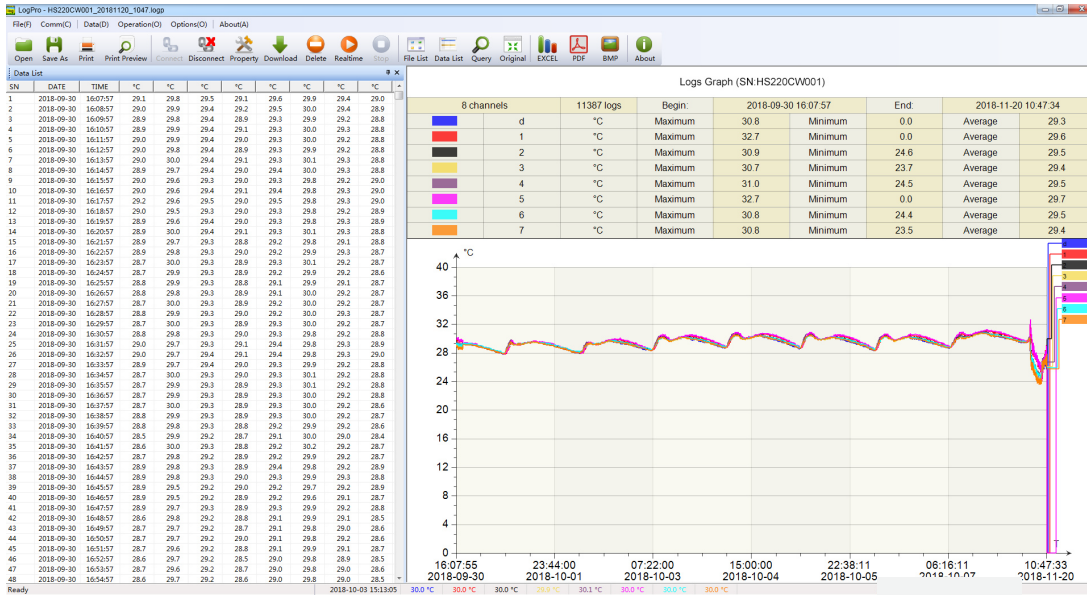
LogPro - HS220CW001_20181120_1047.logo

File(F) Comm(C) Data(D) Operation(O) Options(O) About(A)

Open Save As Print Print Preview Connect Disconnect Property Download Delete Realtime Stop File List Data List Query Original EXCEL PDF BMP About

Data List

| SN | DATE | TIME | °C | °C | °C | °C | °C | °C | °C | °C |
|---|---|---|---|---|---|---|---|---|---|---|
| 1 | 2018-09-30 | 16:07:57 | 29.1 | 29.8 | 29.5 | 29.1 | 29.6 | 29.9 | 29.4 | 29.0 |
| 2 | 2018-09-30 | 16:08:57 | 29.0 | 29.9 | 29.4 | 29.2 | 29.5 | 30.0 | 29.4 | 28.9 |
| 3 | 2018-09-30 | 16:09:57 | 28.9 | 29.8 | 29.4 | 28.9 | 29.3 | 29.9 | 29.2 | 28.8 |
| 4 | 2018-09-30 | 16:10:57 | 28.9 | 29.9 | 29.4 | 29.1 | 29.3 | 30.0 | 29.3 | 28.8 |
| 5 | 2018-09-30 | 16:11:57 | 29.0 | 29.9 | 29.4 | 29.0 | 29.3 | 30.0 | 29.2 | 28.8 |
| 6 | 2018-09-30 | 16:12:57 | 29.0 | 29.8 | 29.4 | 28.9 | 29.3 | 29.9 | 29.2 | 28.8 |
| 7 | 2018-09-30 | 16:13:57 | 29.0 | 30.0 | 29.4 | 29.1 | 29.3 | 30.1 | 29.3 | 28.8 |
| 8 | 2018-09-30 | 16:14:57 | 28.9 | 29.7 | 29.4 | 29.0 | 29.4 | 30.0 | 29.3 | 28.8 |
| 9 | 2018-09-30 | 16:15:57 | 29.0 | 29.6 | 29.3 | 29.0 | 29.3 | 29.8 | 29.2 | 28.9 |
| 10 | 2018-09-30 | 16:16:57 | 29.0 | 29.6 | 29.4 | 29.1 | 29.4 | 29.8 | 29.3 | 28.8 |
| 11 | 2018-09-30 | 16:17:57 | 29.2 | 29.6 | 29.5 | 29.0 | 29.5 | 29.8 | 29.3 | 28.8 |
| 12 | 2018-09-30 | 16:18:57 | 29.0 | 29.5 | 29.3 | 29.0 | 29.3 | 29.8 | 29.2 | 28.9 |
| 13 | 2018-09-30 | 16:19:57 | 28.9 | 29.6 | 29.4 | 29.0 | 29.3 | 29.8 | 29.3 | 28.8 |
| 14 | 2018-09-30 | 16:20:57 | 28.9 | 30.0 | 29.4 | 29.1 | 29.3 | 30.1 | 29.3 | 28.8 |
| 15 | 2018-09-30 | 16:21:57 | 28.9 | 29.7 | 29.3 | 28.8 | 29.2 | 29.8 | 29.1 | 28.8 |
| 16 | 2018-09-30 | 16:22:57 | 28.9 | 29.8 | 29.3 | 29.0 | 29.2 | 29.9 | 29.3 | 28.7 |
| 17 | 2018-09-30 | 16:23:57 | 28.7 | 30.0 | 29.3 | 28.9 | 29.3 | 30.1 | 29.2 | 28.8 |
| 18 | 2018-09-30 | 16:24:57 | 28.7 | 29.9 | 29.3 | 28.9 | 29.2 | 29.9 | 29.2 | 28.6 |
| 19 | 2018-09-30 | 16:25:57 | 28.8 | 29.9 | 29.3 | 28.8 | 29.1 | 29.9 | 29.1 | 28.7 |
| 20 | 2018-09-30 | 16:26:57 | 28.8 | 29.8 | 29.3 | 28.9 | 29.1 | 30.0 | 29.2 | 28.7 |
| 21 | 2018-09-30 | 16:27:57 | 28.7 | 30.0 | 29.3 | 28.9 | 29.3 | 30.0 | 29.2 | 28.7 |
| 22 | 2018-09-30 | 16:28:57 | 28.8 | 29.9 | 29.3 | 29.0 | 29.2 | 30.0 | 29.3 | 28.7 |
| 23 | 2018-09-30 | 16:29:57 | 28.7 | 30.0 | 29.3 | 28.9 | 29.3 | 30.0 | 29.2 | 28.7 |
| 24 | 2018-09-30 | 16:30:57 | 28.8 | 29.8 | 29.3 | 29.0 | 29.3 | 29.9 | 29.3 | 28.8 |
| 25 | 2018-09-30 | 16:31:57 | 29.0 | 29.7 | 29.3 | 29.1 | 29.4 | 29.8 | 29.3 | 28.9 |
| 26 | 2018-09-30 | 16:32:57 | 29.0 | 29.7 | 29.4 | 29.1 | 29.4 | 29.8 | 29.3 | 29.0 |
| 27 | 2018-09-30 | 16:33:57 | 28.9 | 29.7 | 29.4 | 29.0 | 29.3 | 29.9 | 29.2 | 28.8 |
| 28 | 2018-09-30 | 16:34:57 | 28.7 | 30.0 | 29.3 | 29.0 | 29.3 | 30.1 | 29.2 | 28.8 |
| 29 | 2018-09-30 | 16:35:57 | 28.7 | 29.9 | 29.3 | 29.0 | 29.3 | 30.1 | 29.2 | 28.8 |
| 30 | 2018-09-30 | 16:36:57 | 28.7 | 29.9 | 29.3 | 28.9 | 29.3 | 29.9 | 29.2 | 28.8 |
| 31 | 2018-09-30 | 16:37:57 | 28.7 | 30.0 | 29.3 | 28.9 | 29.3 | 30.0 | 29.2 | 28.6 |
| 32 | 2018-09-30 | 16:38:57 | 28.8 | 29.9 | 29.3 | 28.9 | 29.3 | 30.0 | 29.2 | 28.6 |
| 33 | 2018-09-30 | 16:39:57 | 28.8 | 29.9 | 29.3 | 28.8 | 29.2 | 29.9 | 29.2 | 28.6 |
| 34 | 2018-09-30 | 16:40:57 | 28.5 | 29.9 | 29.2 | 28.7 | 29.1 | 30.0 | 29.0 | 28.4 |
| 35 | 2018-09-30 | 16:41:57 | 28.6 | 30.0 | 29.3 | 28.8 | 29.2 | 30.2 | 29.2 | 28.7 |
| 36 | 2018-09-30 | 16:42:57 | 28.7 | 29.8 | 29.2 | 28.9 | 29.2 | 29.9 | 29.2 | 28.7 |
| 37 | 2018-09-30 | 16:43:57 | 28.9 | 29.8 | 29.3 | 28.9 | 29.4 | 29.8 | 29.3 | 28.8 |
| 38 | 2018-09-30 | 16:44:57 | 28.9 | 29.8 | 29.3 | 29.0 | 29.3 | 29.9 | 29.3 | 28.8 |
| 39 | 2018-09-30 | 16:45:57 | 28.9 | 29.5 | 29.2 | 29.0 | 29.2 | 29.7 | 29.2 | 28.9 |
| 40 | 2018-09-30 | 16:46:57 | 28.9 | 29.5 | 29.2 | 28.9 | 29.2 | 29.6 | 29.1 | 28.7 |
| 41 | 2018-09-30 | 16:47:57 | 28.9 | 29.7 | 29.3 | 28.9 | 29.3 | 29.8 | 29.2 | 28.8 |
| 42 | 2018-09-30 | 16:48:57 | 28.6 | 29.8 | 29.2 | 28.8 | 29.1 | 29.9 | 29.1 | 28.5 |
| 43 | 2018-09-30 | 16:49:57 | 28.7 | 29.7 | 29.2 | 28.8 | 29.2 | 29.8 | 29.2 | 28.7 |
| 44 | 2018-09-30 | 16:50:57 | 28.7 | 29.7 | 29.2 | 29.0 | 29.1 | 29.8 | 29.2 | 28.8 |
| 45 | 2018-09-30 | 16:51:57 | 28.7 | 29.6 | 29.2 | 28.8 | 29.1 | 29.9 | 29.1 | 28.7 |
| 46 | 2018-09-30 | 16:52:57 | 28.6 | 29.7 | 29.2 | 28.5 | 29.0 | 29.8 | 28.9 | 28.5 |
| 47 | 2018-09-30 | 16:53:57 | 28.7 | 29.6 | 29.2 | 28.7 | 29.0 | 29.8 | 29.0 | 28.6 |
| 48 | 2018-09-30 | 16:54:57 | 28.6 | 29.7 | 29.2 | 28.6 | 29.0 | 29.8 | 29.0 | 28.5 |

Logs Graph (SN:HS220CW001)

| 8 channels | | 11387 logs | Begin: | 2018-09-30 16:07:57 | | End: | 2018-11-20 10:47:34 |
|---|---|---|---|---|---|---|---|
| | d | °C | Maximum | 30.8 | Minimum | 0.0 | Average | 29.3 |
| | 1 | °C | Maximum | 32.7 | Minimum | 0.0 | Average | 29.6 |
| | 2 | °C | Maximum | 30.9 | Minimum | 24.6 | Average | 29.5 |
| | 3 | °C | Maximum | 30.7 | Minimum | 23.7 | Average | 29.4 |
| | 4 | °C | Maximum | 31.0 | Minimum | 24.5 | Average | 29.5 |
| | 5 | °C | Maximum | 32.7 | Minimum | 0.0 | Average | 29.7 |
| | 6 | °C | Maximum | 30.8 | Minimum | 24.4 | Average | 29.5 |
| | 7 | °C | Maximum | 30.8 | Minimum | 23.5 | Average | 29.4 |

°C
40
36
32
28
24
20
16
12
8
4
0
16:07:55 2018-09-30
23:44:00 2018-10-01
07:22:00 2018-10-03
15:00:00 2018-10-04
22:38:11 2018-10-05
06:16:11 2018-10-07
10:47:33 2018-11-20
T
d 1 2 3 4 5 6 7

Ready 2018-10-03 15:13:05 30.0 °C 30.0 °C 30.0 °C 29.8 °C 30.1 °C 30.0 °C 30.0 °C 30.0 °C